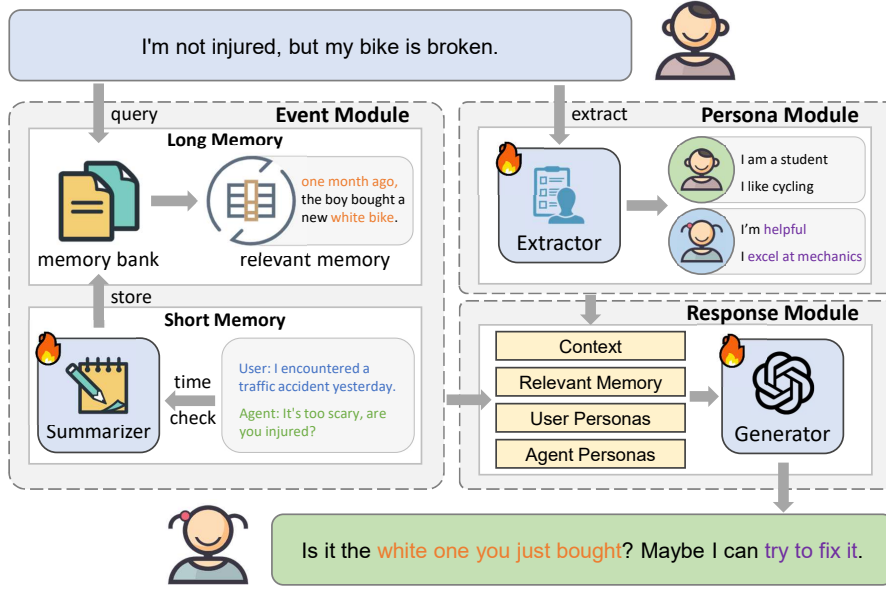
I'm not injured, but my bike is broken.

query

Event Module

Long Memory

memory bank

one month ago, the boy bought a new white bike.

relevant memory

store

Short Memory

Summarizer

time check

User: I encountered a traffic accident yesterday.

Agent: It's too scary, are you injured?

extract

Persona Module

Extractor

I am a student

I like cycling

I'm helpful

I excel at mechanics

Response Module

Context

Relevant Memory

User Personas

Agent Personas

Generator

Is it the white one you just bought? Maybe I can try to fix it.